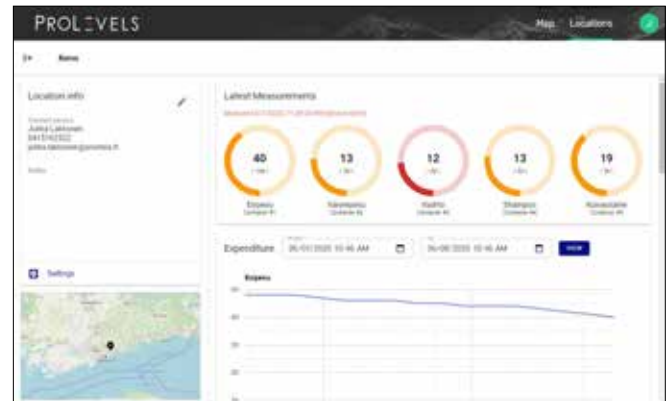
PROLEVELS

Map Locations

Kemo

Location info

Contact person
Jukka Laitinen
0415142322
jukka.laitinen@prolevels.fi

Notes

Settings

Latest Measurements

Measured 6.7.2020 11:28:00 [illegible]

40
Enjosu
Container #1

13
Vaivintasu
Container #2

12
Vaalito
Container #3

13
Shampoo
Container #4

19
Kosteutaine
Container #5

Expenditure

06/01/2020 10:46 AM

06/08/2020 10:46 AM

VIEW

Enjosu

60

40

20